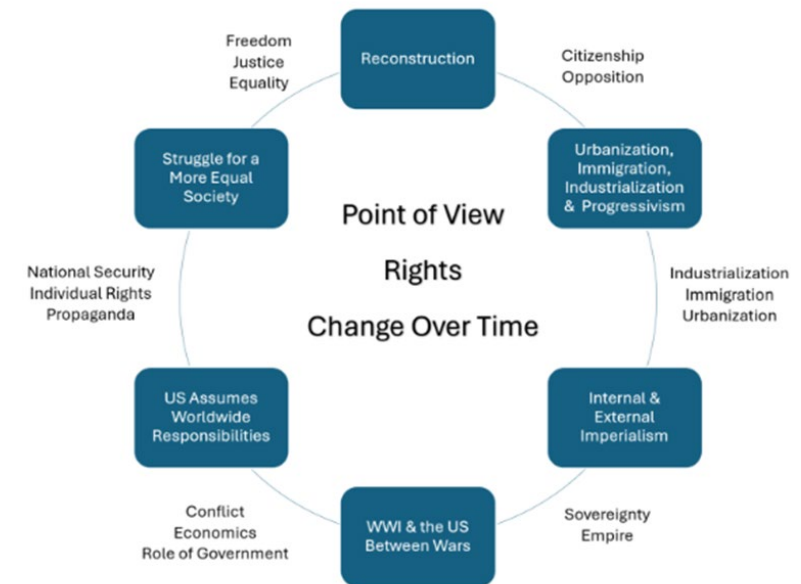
Reconstruction

Citizenship
Opposition

Urbanization, Immigration, Industrialization & Progressivism

Industrialization
Immigration
Urbanization

Internal & External Imperialism

Sovereignty
Empire

WWI & the US Between Wars

Conflict
Economics
Role of Government

US Assumes Worldwide Responsibilities

National Security
Individual Rights
Propaganda

Struggle for a More Equal Society

Freedom
Justice
Equality

Point of View
Rights
Change Over Time